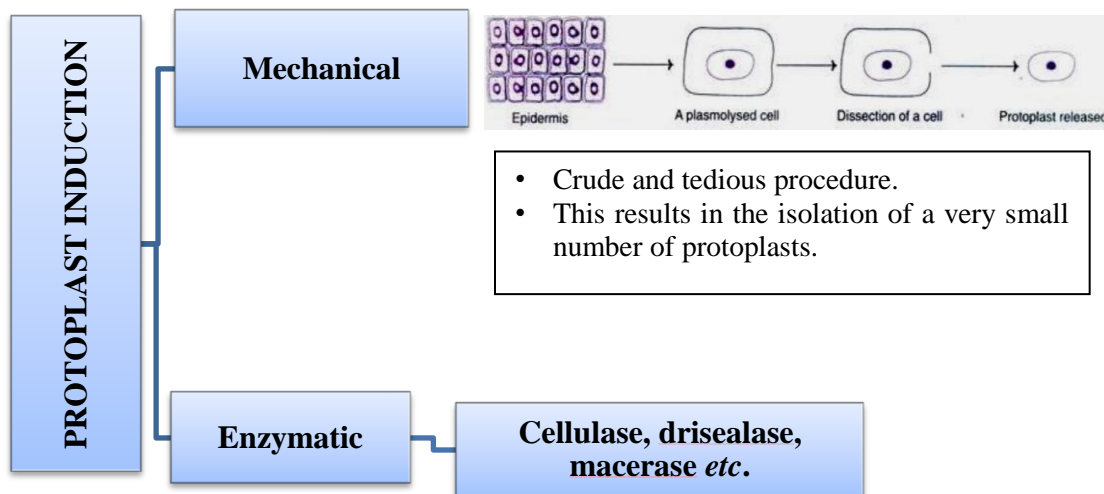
PROTOPLAST INDUCTION

Mechanical

Epidermis

A plasmolysed cell

Dissection of a cell

Protoplast released

- Crude and tedious procedure.
- This results in the isolation of a very small number of protoplasts.

Enzymatic

Cellulase, drisealase, macerase *etc*.